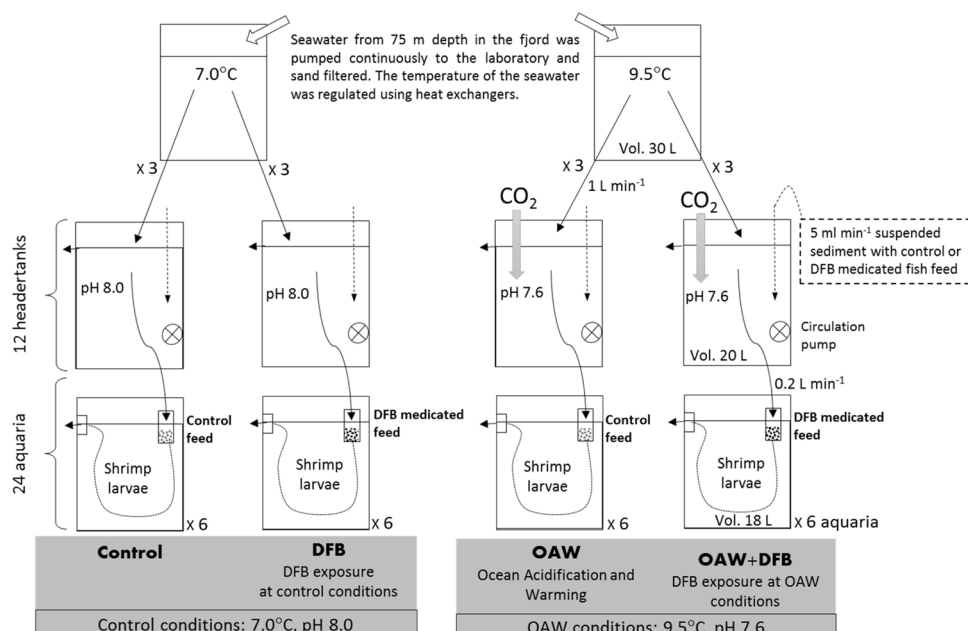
7.0°C

Seawater from 75 m depth in the fjord was pumped continuously to the laboratory and sand filtered. The temperature of the seawater was regulated using heat exchangers.

9.5°C

Vol. 30 L

X 3

X 3

X 3

X 3

$CO_2$

$1 \text{ L min}^{-1}$

$CO_2$

$5 \text{ ml min}^{-1}$ suspended sediment with control or DFB medicated fish feed

12 headertanks

pH 8.0

pH 8.0

pH 7.6

pH 7.6

Circulation pump

Vol. 20 L

$0.2 \text{ L min}^{-1}$

24 aquaria

Control feed

DFB medicated feed

Control feed

DFB medicated feed

Shrimp larvae

Shrimp larvae

Shrimp larvae

Shrimp larvae

Vol. 18 L

X 6

X 6

X 6

X 6 aquaria

Control

DFB

DFB exposure at control conditions

OAW

Ocean Acidification and Warming

OAW+DFB

DFB exposure at OAW conditions

Control conditions: 7.0°C, pH 8.0

OAW conditions: 9.5°C, pH 7.6